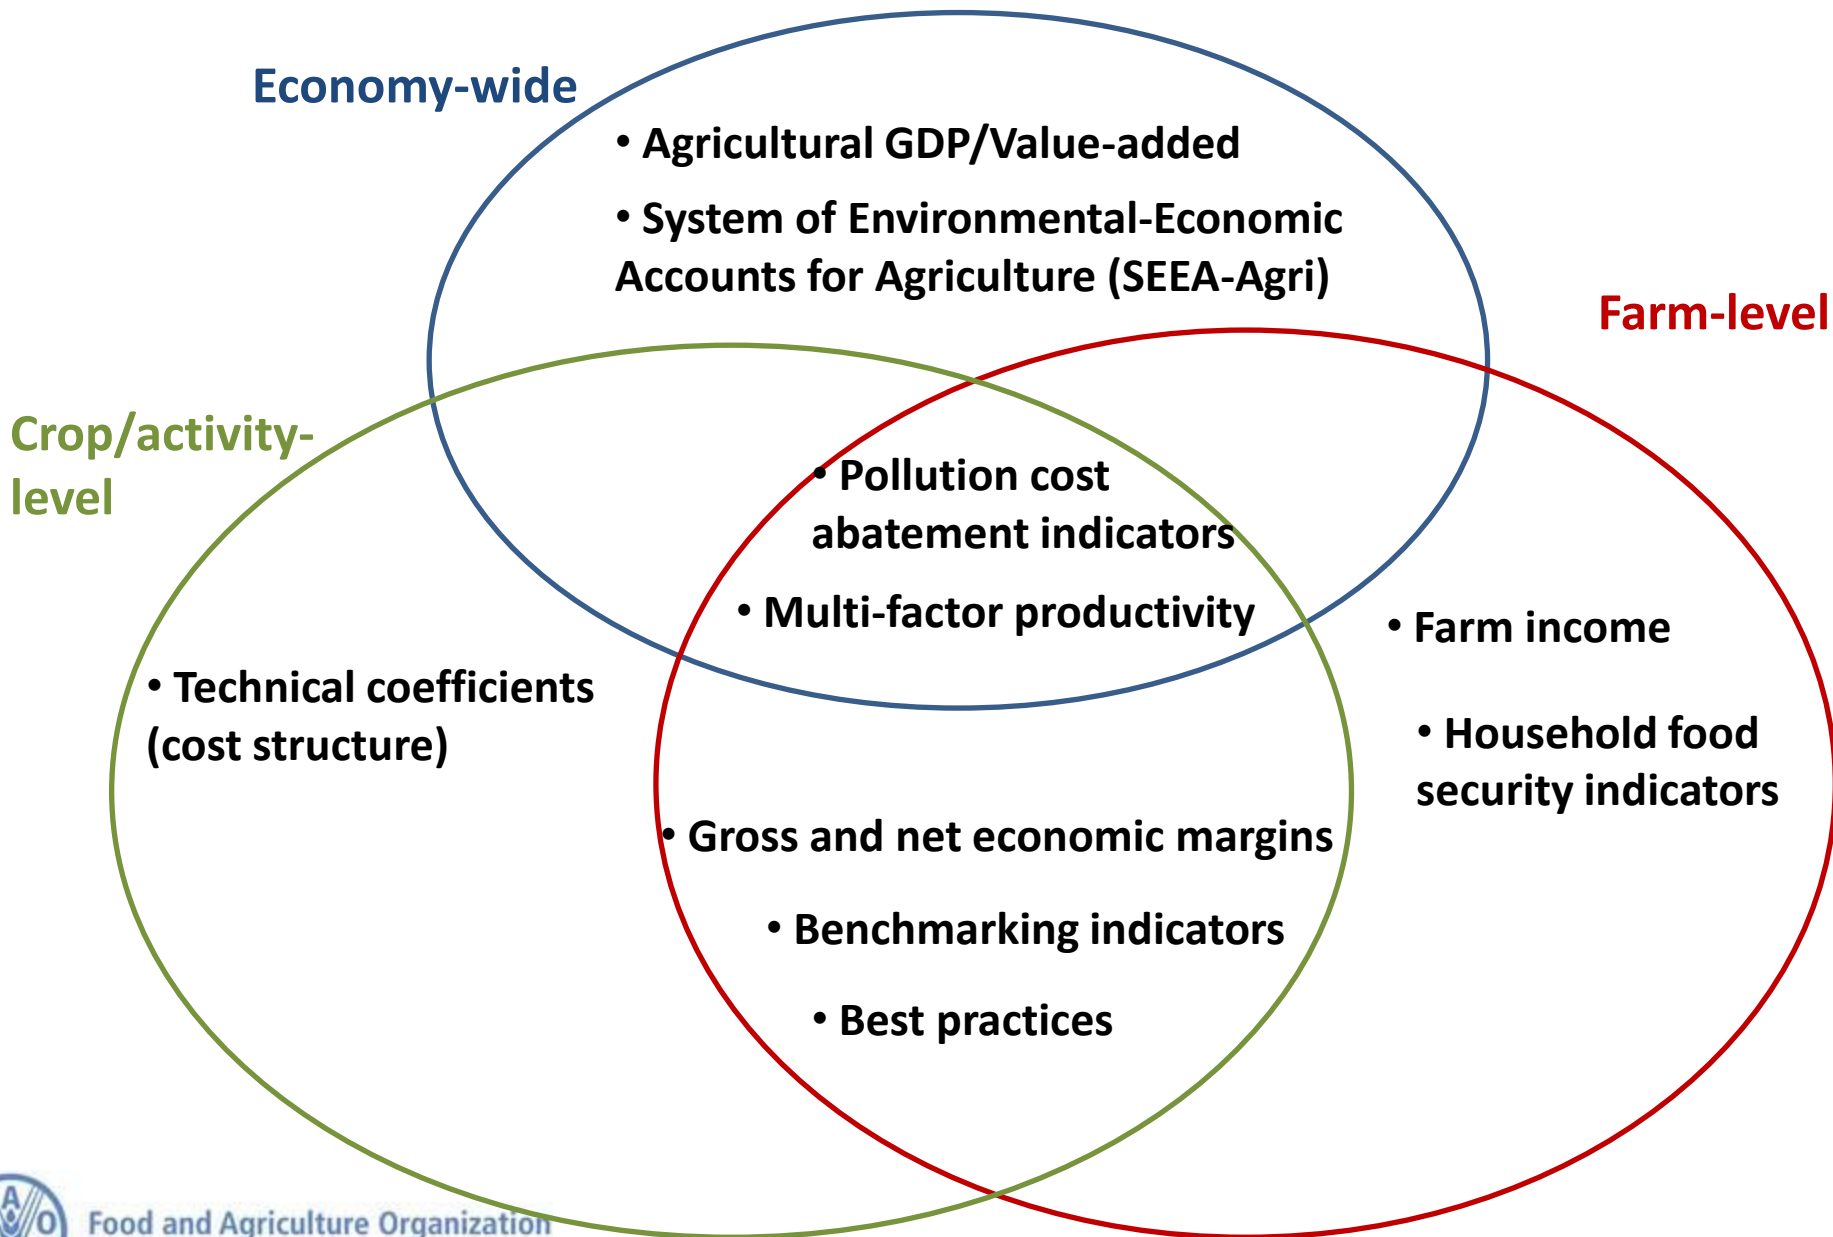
Economy-wide

• Agricultural GDP/Value-added

• System of Environmental-Economic Accounts for Agriculture (SEEA-Agri)

Farm-level

Crop/activity-level

• Pollution cost abatement indicators

• Multi-factor productivity

• Farm income

• Technical coefficients (cost structure)

• Household food security indicators

• Gross and net economic margins

• Benchmarking indicators

• Best practices

Food and Agriculture Organization